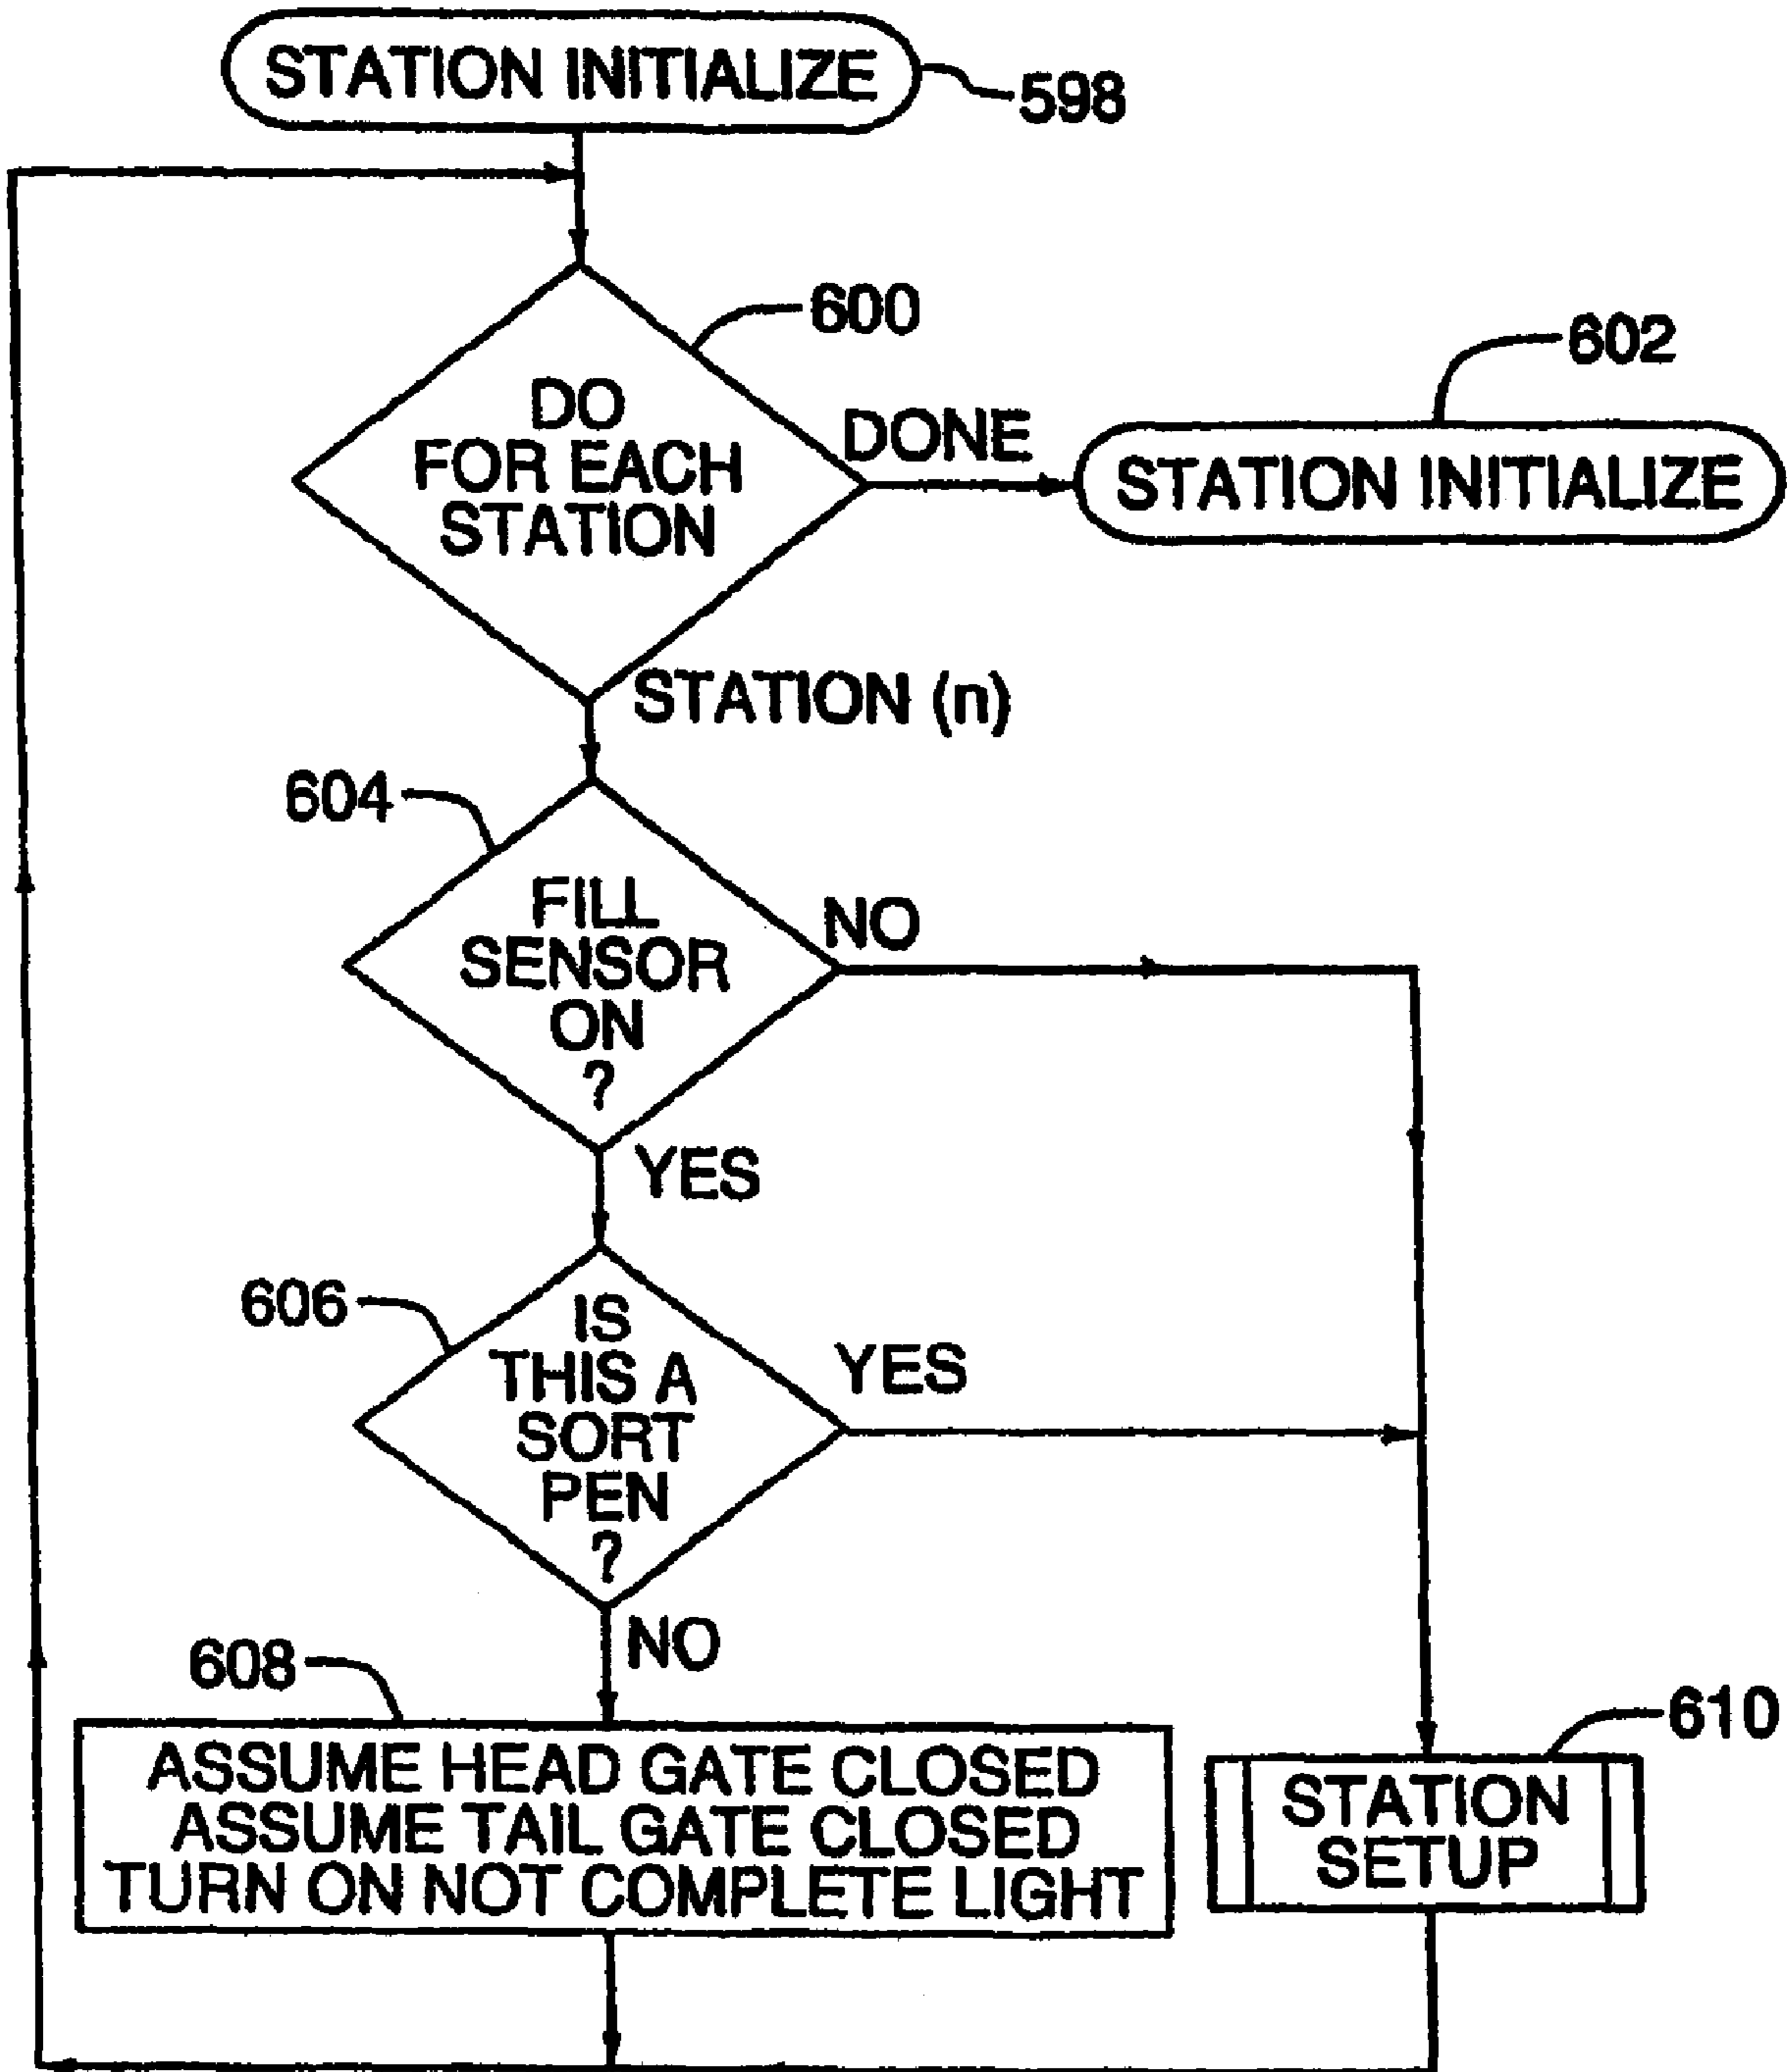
STATION INITIALIZE 598

DO FOR EACH STATION 600

DONE

STATION INITIALIZE 602

STATION (n)

604 FILL SENSOR ON ?

NO

YES

606 IS THIS A SORT PEN ?

YES

NO

608 ASSUME HEAD GATE CLOSED
ASSUME TAIL GATE CLOSED
TURN ON NOT COMPLETE LIGHT

STATION SETUP 610